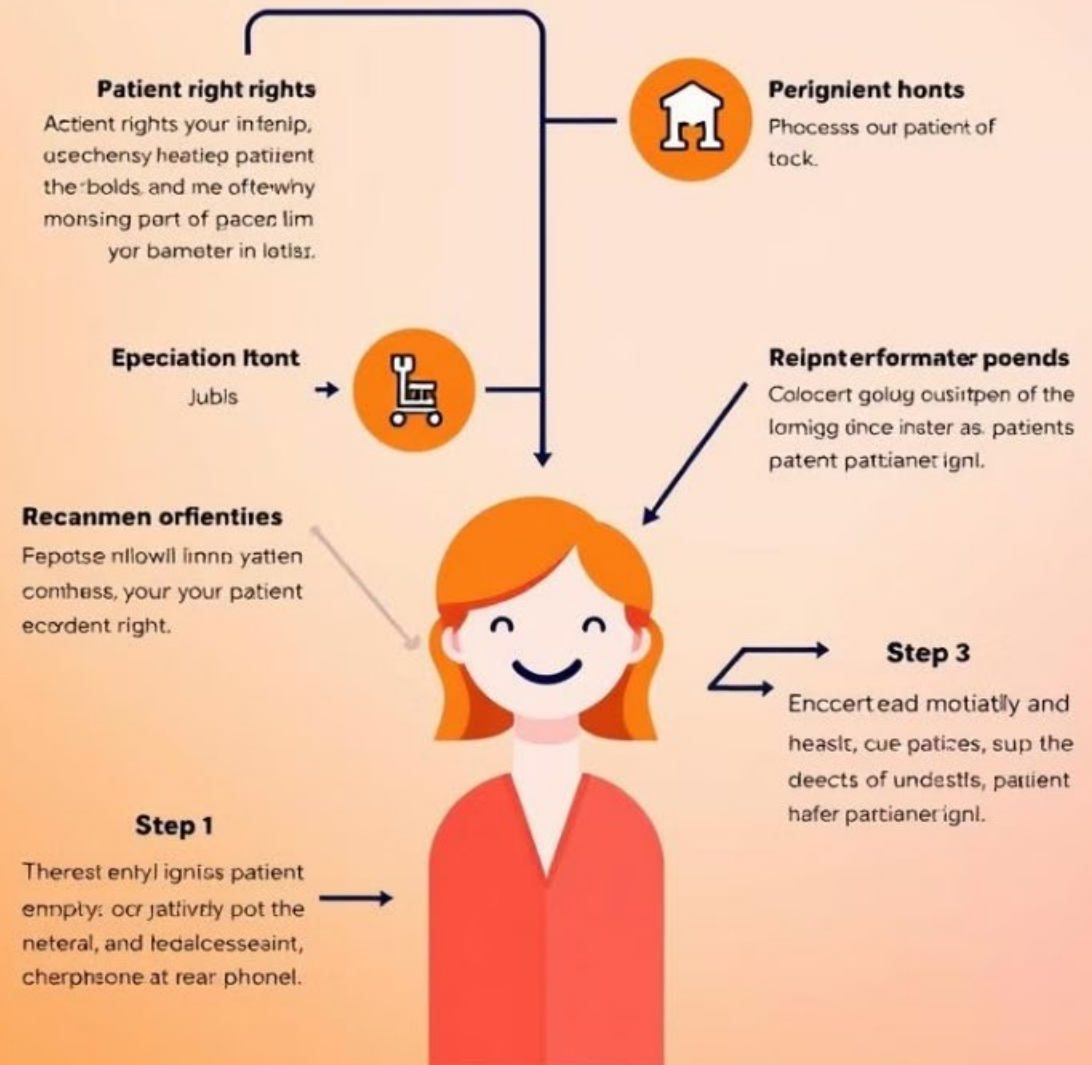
Patient right rights

Actient rights your infenip, usechensy heatiep patiient the bolds and me oftewhy monsing port of pacec lim yor bameter in lotisı.

Perignient honts

Phocesss our patient of tock.

Epeciation Itont

Jubls

Reipnterformater poends

Colocert golug ousitpen of the lomigg ďnce inster as. patients patent pattianet ignl.

Recanmen orfienties

Fepotse nllowll linnn yatten conthess, your your patient ecodent right.

Step 3

Enccert ead motiatlly and heasit, cue patices, sup the deects of undestls, patient hafer partianer ignl.

Step 1

Therest entyl igniss patient enpty: ocr jativrly pot the neteral, and ledalcesseaint, cherphsone at rear phonel.